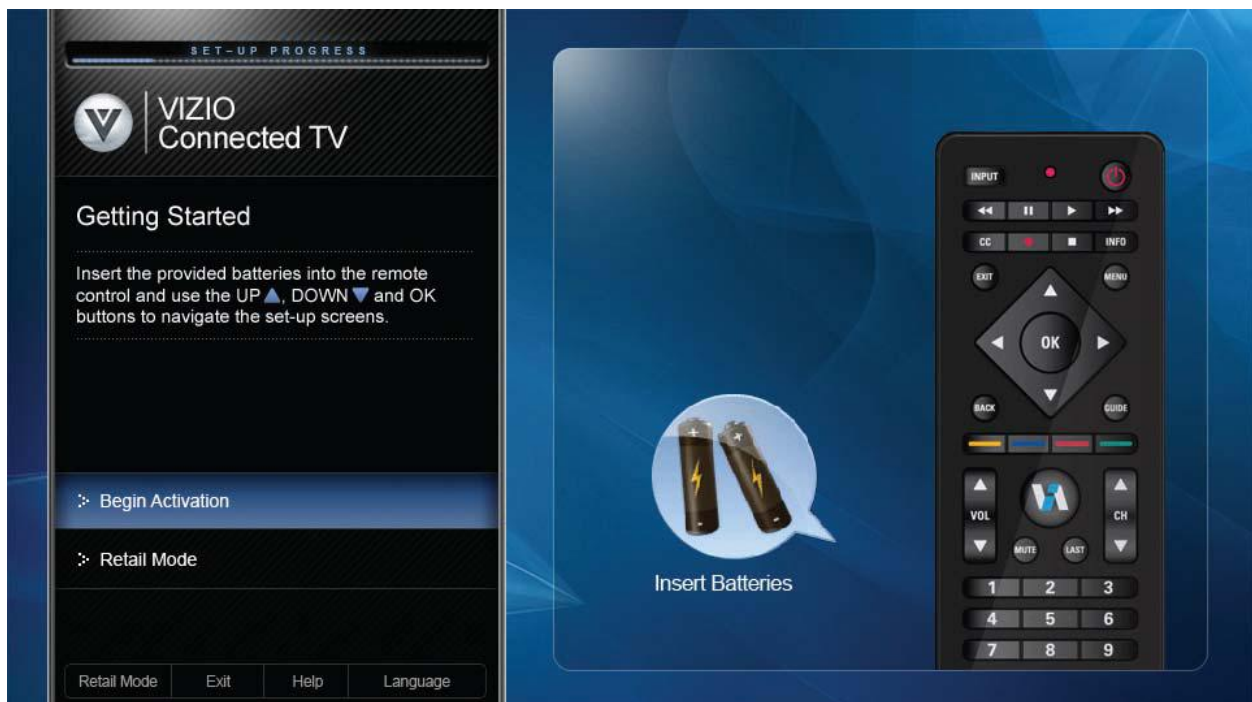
SET-UP PROGRESS

VIZIO
Connected TV

Getting Started

Insert the provided batteries into the remote control and use the UP ▲, DOWN ▼ and OK buttons to navigate the set-up screens.

Begin Activation

Retail Mode

Retail Mode | Exit | Help | Language

Insert Batteries

INPUT
CC
INFO
EXIT
MENU
OK
BACK
GUIDE
VOL
CH
MUTE
LAST
1 2 3
4 5 6
7 8 9